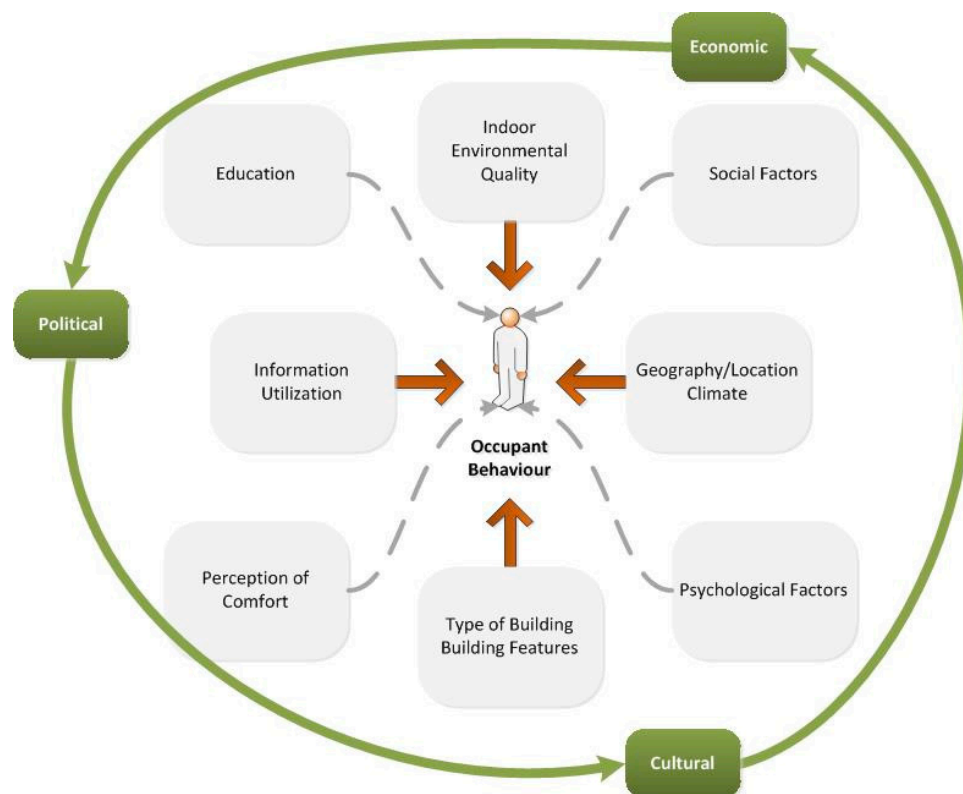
Economic

Education

Indoor Environmental Quality

Social Factors

Political

Information Utilization

Geography/Location Climate

Occupant Behaviour

Perception of Comfort

Type of Building Building Features

Psychological Factors

Cultural